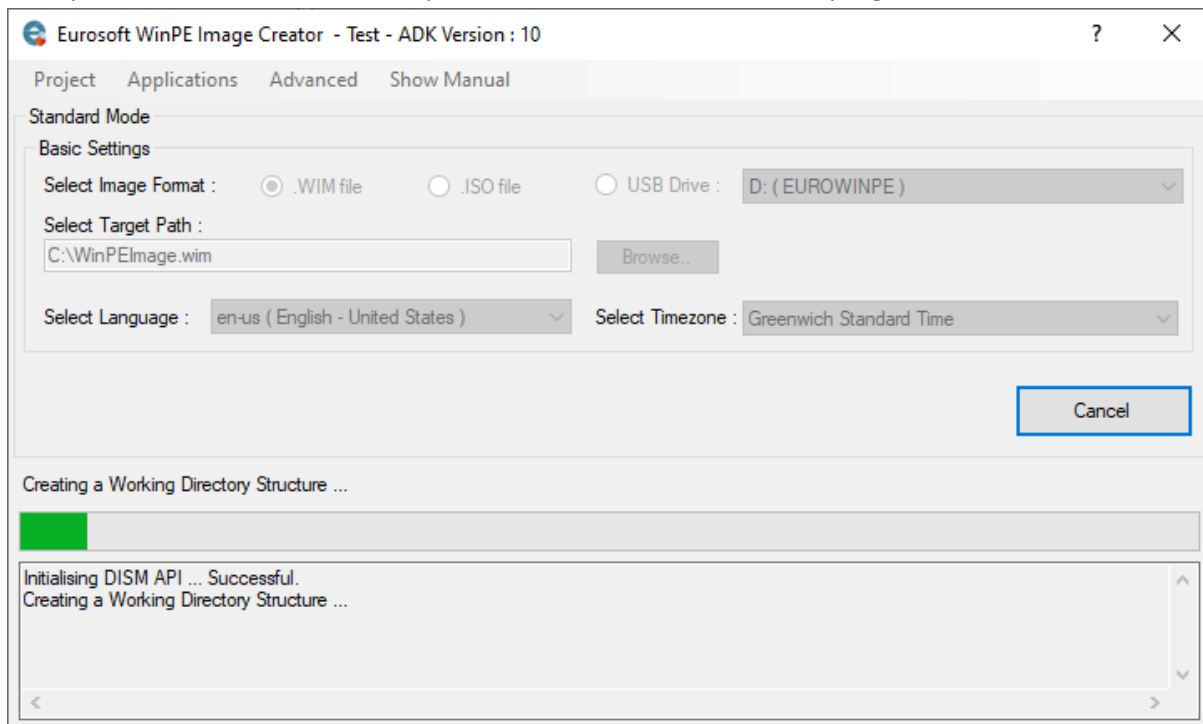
Eurosoft WinPE Image Creator - Test - ADK Version : 10

?

Project Applications Advanced Show Manual

Standard Mode

Basic Settings

Select Image Format : .WIM file .ISO file USB Drive : D: ( EUROWINPE )

Select Target Path :

C:\WinPEImage.wim

Browse..

Select Language : en-us ( English - United States )

Select Timezone : Greenwich Standard Time

Cancel

Creating a Working Directory Structure ...

Initialising DISM API ... Successful.
Creating a Working Directory Structure ...